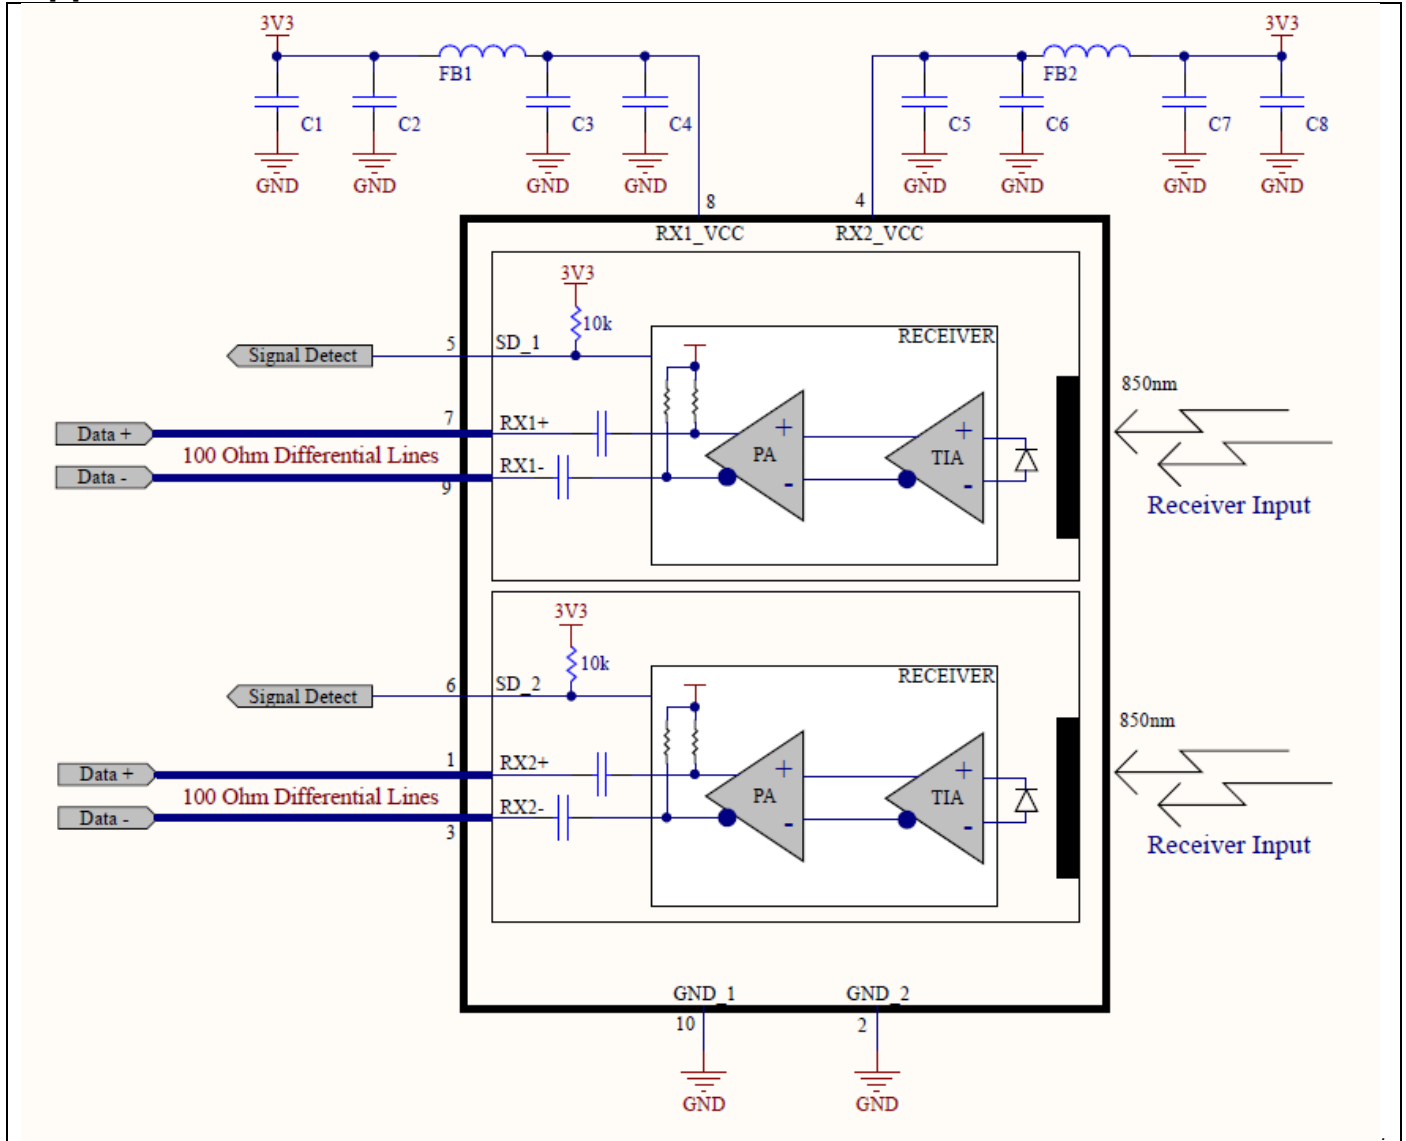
3V3

FB1

C1 C2 C3 C4

GND GND GND GND

3V3

FB2

C5 C6 C7 C8

GND GND GND GND

8 4

RX1_VCC RX2_VCC

3V3

10k

RECEIVER

Signal Detect

5 SD_1

850nm

Data +

7 RX1+

+

PA

+

TIA

100 Ohm Differential Lines

Data -

RX1-

9

-

-

Receiver Input

3V3

10k

RECEIVER

Signal Detect

6 SD_2

850nm

Data +

1 RX2+

+

PA

+

TIA

100 Ohm Differential Lines

Data -

RX2-

3

-

-

Receiver Input

GND_1 GND_2

10 2

GND GND